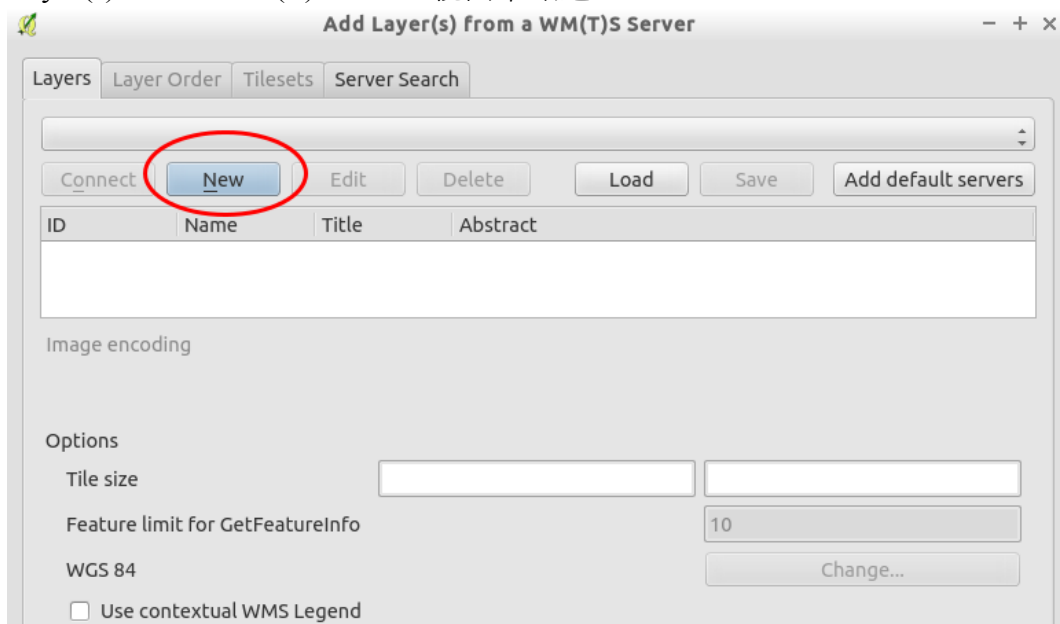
Add Layer(s) from a WM(T)S Server

– + ×

Layers | Layer Order | Tilesets | Server Search

Connect | New | Edit | Delete | Load | Save | Add default servers

| ID | Name | Title | Abstract |
|---|---|---|---|

Image encoding

Options

Tile size

Feature limit for GetFeatureInfo 10

WGS 84 Change...

Use contextual WMS Legend